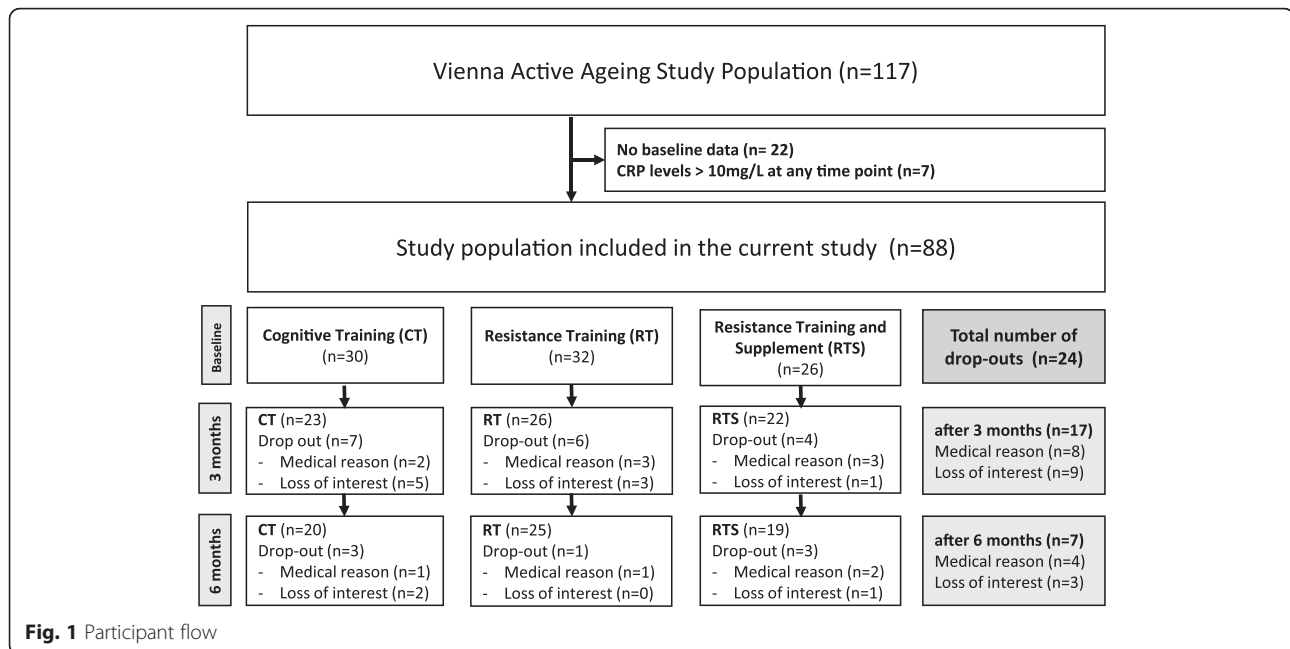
Vienna Active Ageing Study Population (n=117)

No baseline data (n= 22)
CRP levels > 10mg/L at any time point (n=7)

Study population included in the current study (n=88)

Baseline

Cognitive Training (CT)
(n=30)

Resistance Training (RT)
(n=32)

Resistance Training and Supplement (RTS)
(n=26)

Total number of drop-outs (n=24)

3 months

CT (n=23)
Drop out (n=7)
- Medical reason (n=2)
- Loss of interest (n=5)

RT (n=26)
Drop-out (n=6)
- Medical reason (n=3)
- Loss of interest (n=3)

RTS (n=22)
Drop-out (n=4)
- Medical reason (n=3)
- Loss of interest (n=1)

after 3 months (n=17)
Medical reason (n=8)
Loss of interest (n=9)

6 months

CT (n=20)
Drop-out (n=3)
- Medical reason (n=1)
- Loss of interest (n=2)

RT (n=25)
Drop-out (n=1)
- Medical reason (n=1)
- Loss of interest (n=0)

RTS (n=19)
Drop-out (n=3)
- Medical reason (n=2)
- Loss of interest (n=1)

after 6 months (n=7)
Medical reason (n=4)
Loss of interest (n=3)

Fig. 1 Participant flow